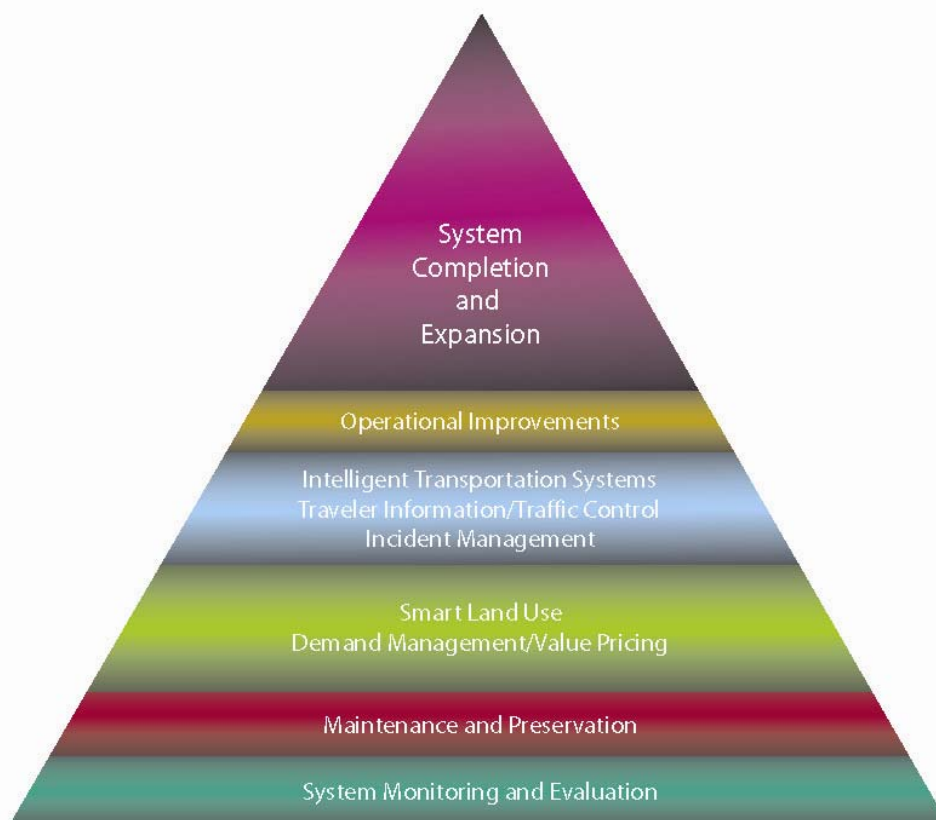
System Completion and Expansion

Operational Improvements

Intelligent Transportation Systems
Traveler Information/Traffic Control
Incident Management

Smart Land Use
Demand Management/Value Pricing

Maintenance and Preservation

System Monitoring and Evaluation